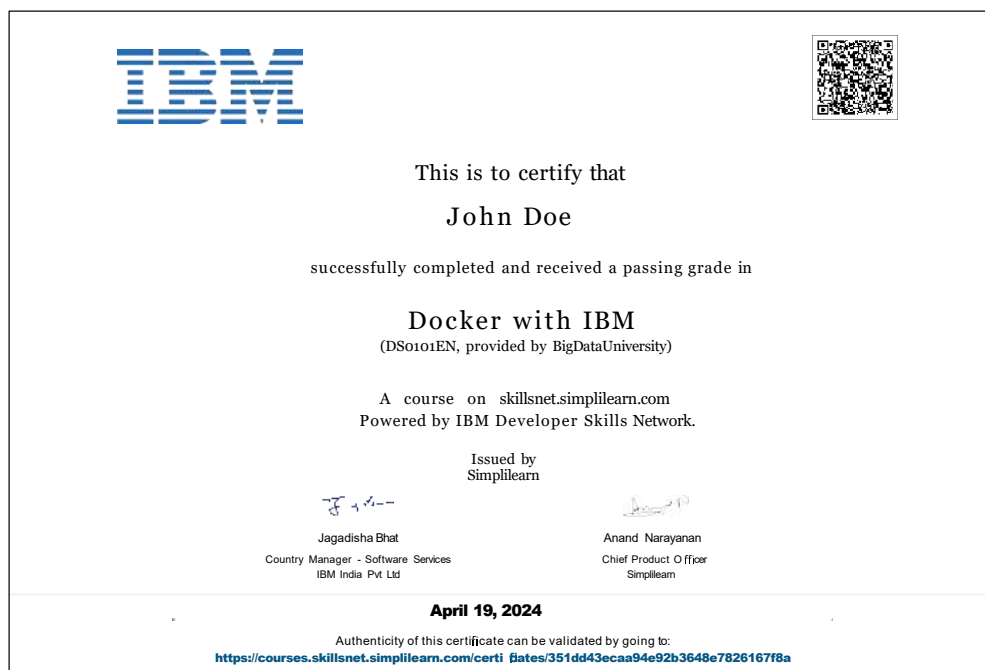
IBM

This is to certify that

John Doe

successfully completed and received a passing grade in

Docker with IBM

(DS0101EN, provided by BigDataUniversity)

A course on skillsnet.simplilearn.com
Powered by IBM Developer Skills Network.

Issued by
Simplilearn

Jagadisha Bhat
Country Manager - Software Services
IBM India Pvt Ltd

Anand Narayanan
Chief Product Officer
Simplilearn

April 19, 2024

Authenticity of this certificate can be validated by going to:
https://courses.skillsnet.simplilearn.com/certificates/351dd43ecaa94e92b3648e7826167f8a